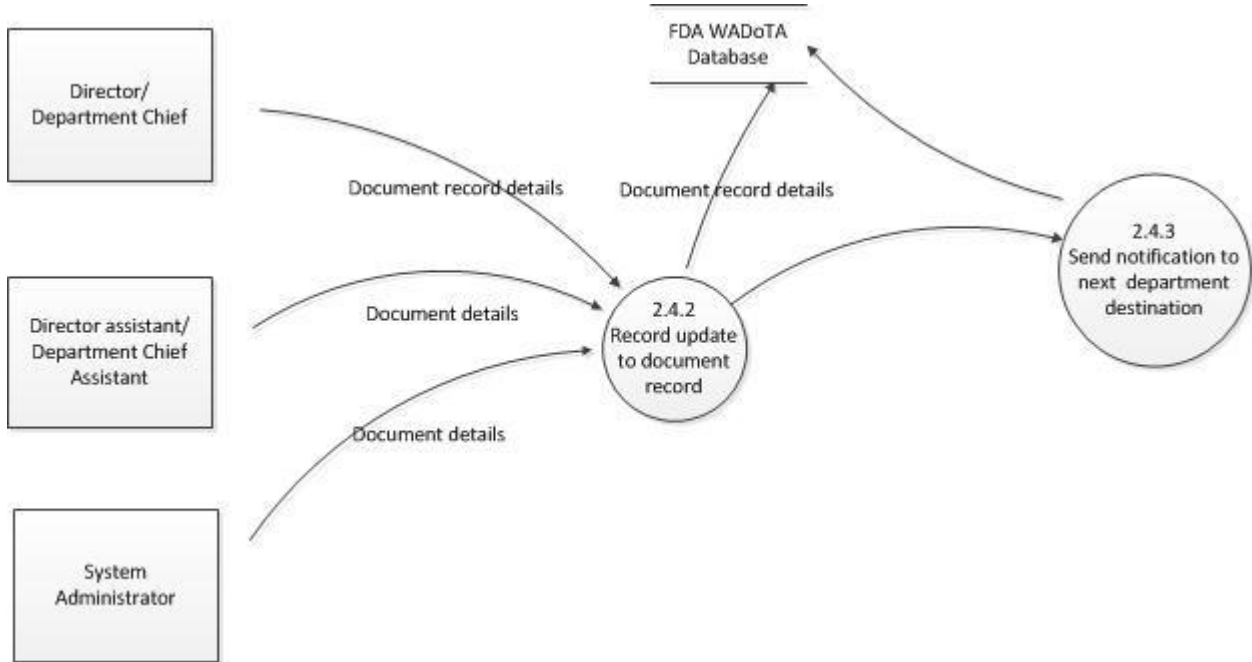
FDA WADoTA Database

Director/ Department Chief

Document record details

Document record details

2.4.3 Send notification to next department destination

Director assistant/ Department Chief Assistant

Document details

2.4.2 Record update to document record

Document details

System Administrator